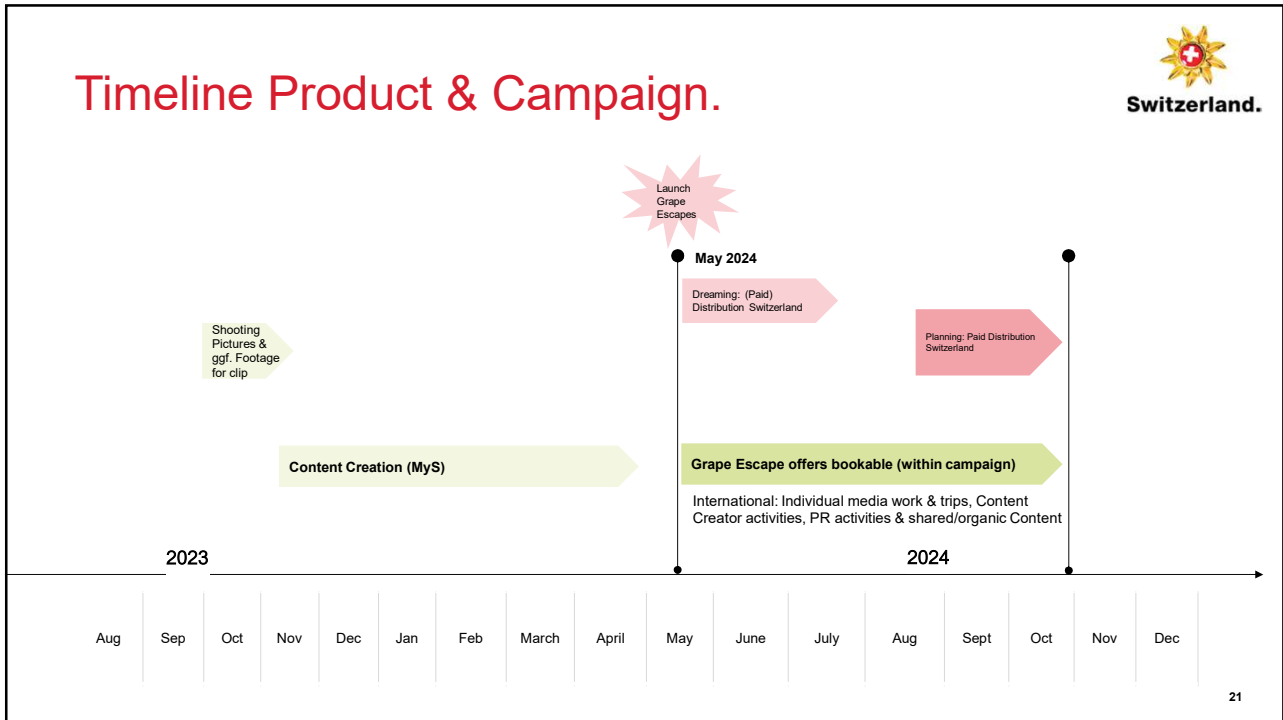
Timeline Product & Campaign.

Switzerland.

Launch Grape Escapes

May 2024

Dreaming: (Paid) Distribution Switzerland

Planning: Paid Distribution Switzerland

Shooting Pictures & ggf. Footage for clip

Content Creation (MyS)

Grape Escape offers bookable (within campaign)

International: Individual media work & trips, Content Creator activities, PR activities & shared/organic Content

2023

2024

| Aug | Sep | Oct | Nov | Dec | Jan | Feb | March | April | May | June | July | Aug | Sept | Oct | Nov | Dec |
|---|---|---|---|---|---|---|---|---|---|---|---|---|---|---|---|---|

21